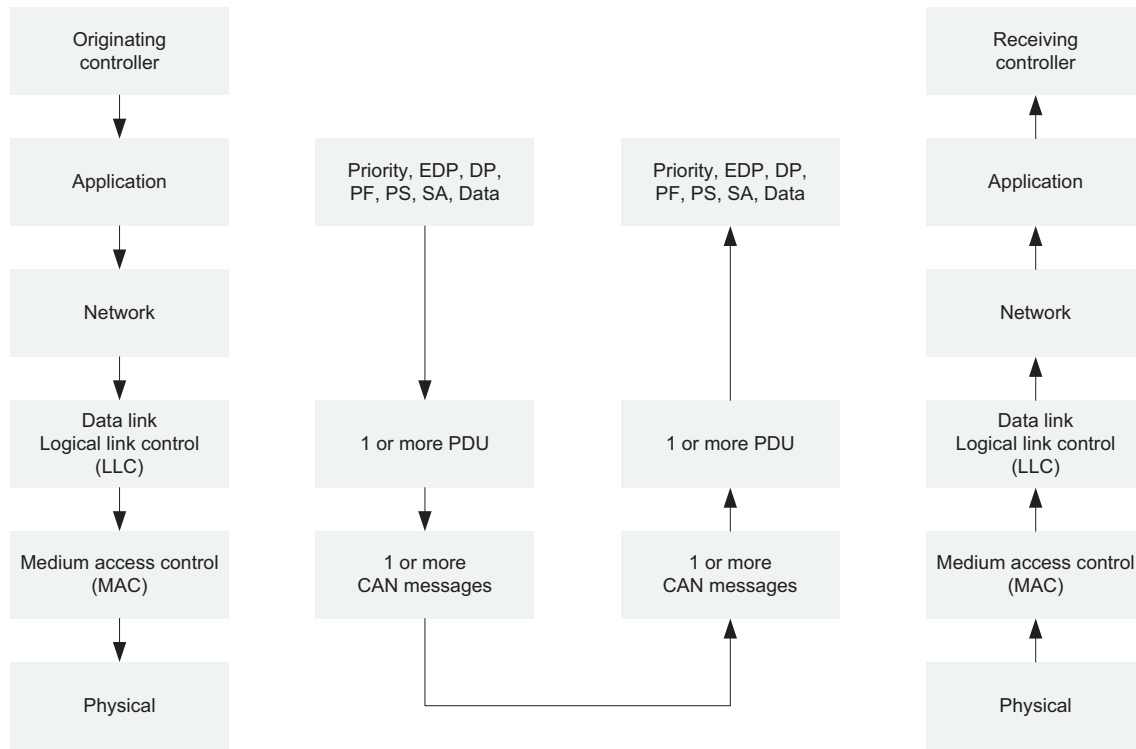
Originating controller

Application

Network

Data link
Logical link control (LLC)

Medium access control (MAC)

Physical

Priority, EDP, DP, PF, PS, SA, Data

1 or more PDU

1 or more CAN messages

Priority, EDP, DP, PF, PS, SA, Data

1 or more PDU

1 or more CAN messages

Receiving controller

Application

Network

Data link
Logical link control (LLC)

Medium access control (MAC)

Physical